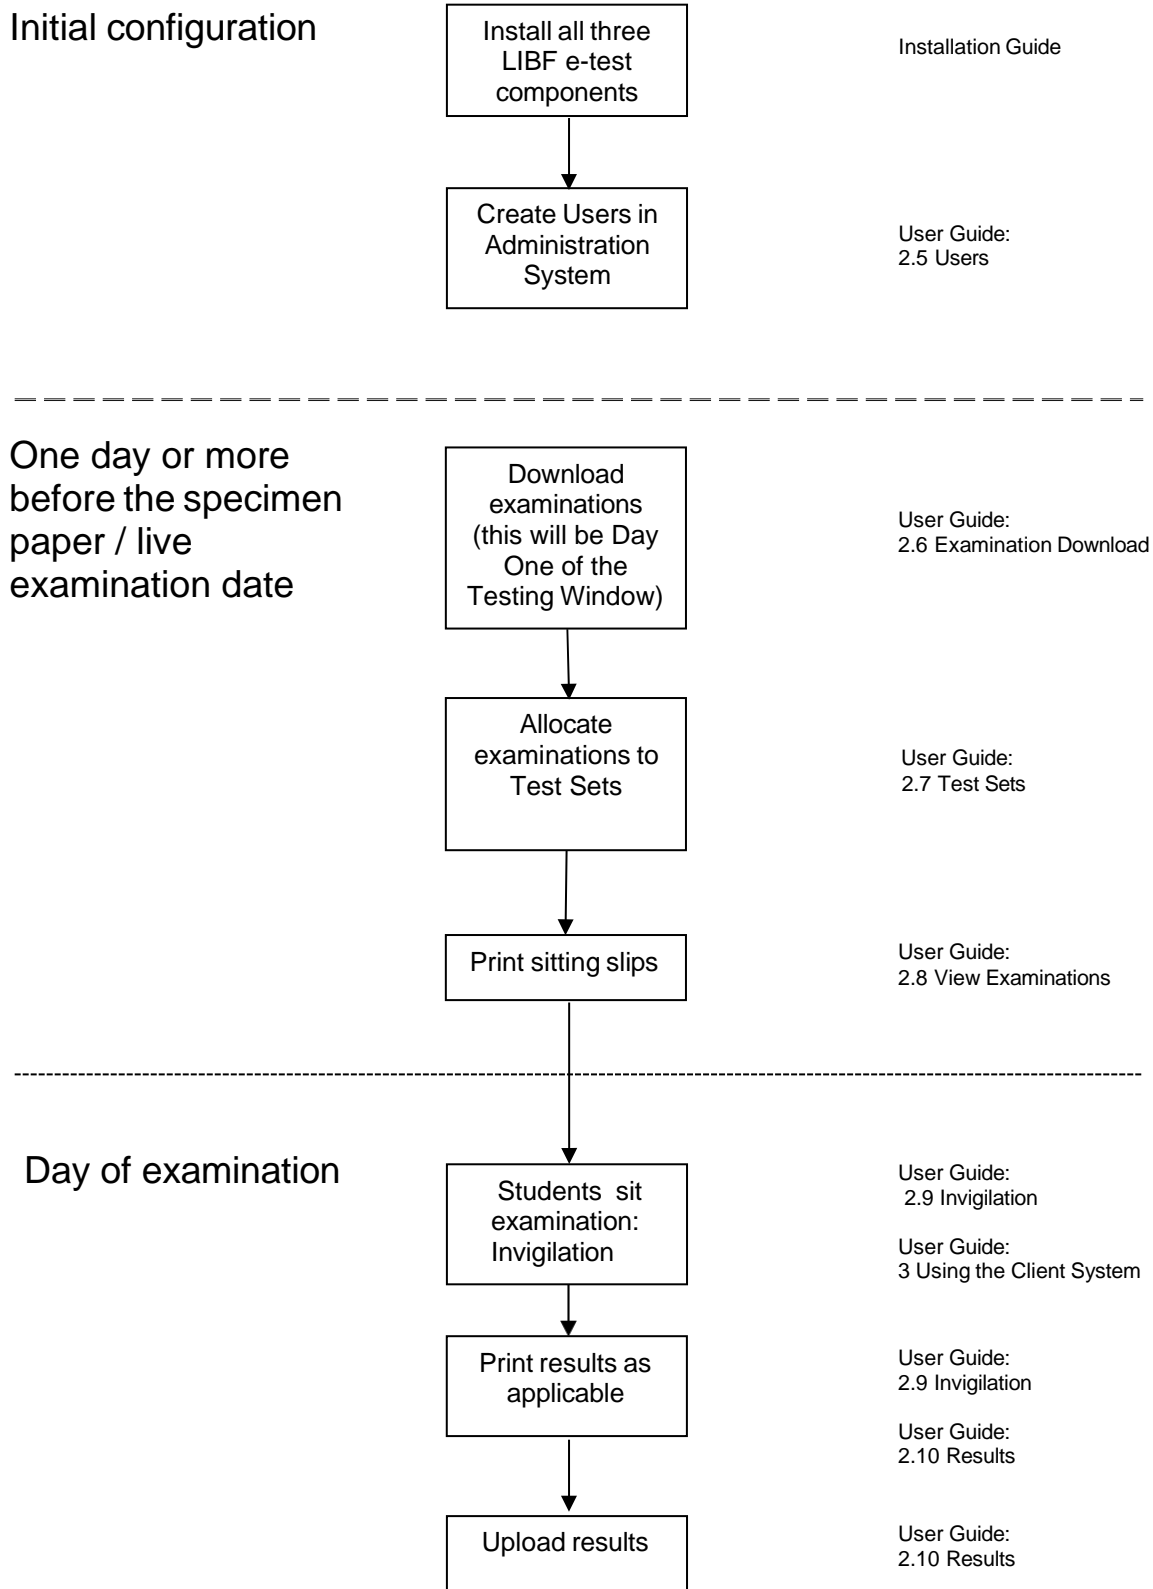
Initial configuration

Install all three LIBF e-test components

Installation Guide

Create Users in Administration System

User Guide:
2.5 Users

One day or more before the specimen paper / live examination date

Download examinations (this will be Day One of the Testing Window)

User Guide:
2.6 Examination Download

Allocate examinations to Test Sets

User Guide:
2.7 Test Sets

Print sitting slips

User Guide:
2.8 View Examinations

Day of examination

Students sit examination: Invigilation

User Guide:
2.9 Invigilation

User Guide:
3 Using the Client System

Print results as applicable

User Guide:
2.9 Invigilation

User Guide:
2.10 Results

Upload results

User Guide:
2.10 Results